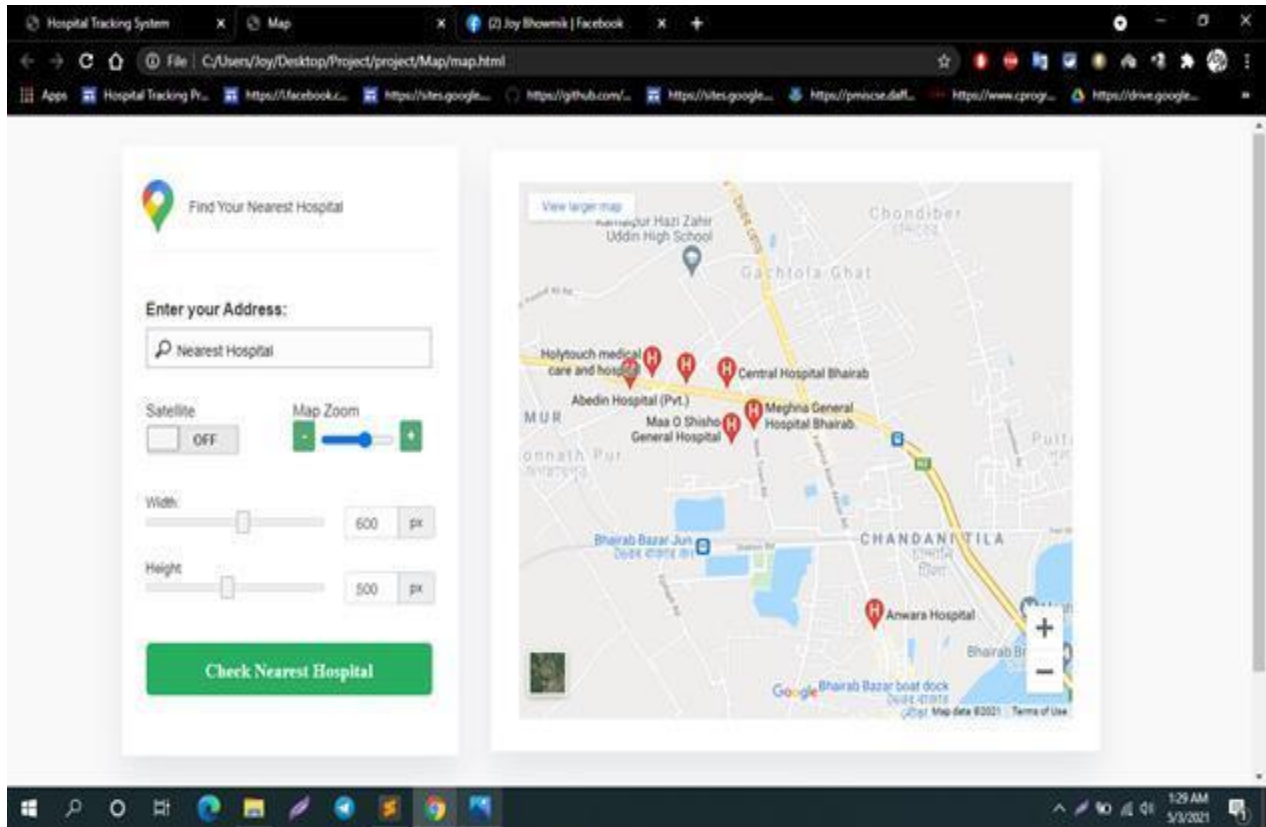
Hospital Tracking System × Map × (2) Joy Bhowmik | Facebook × +

File | C:/Users/Joy/Desktop/Project/project/Map/map.html

Apps Hospital Tracking Pr... https://facebook.c... https://sites.google... https://github.com/... https://sites.google... https://pmiscse.daff... https://www.cprogr... https://drive.google...

Find Your Nearest Hospital

Enter your Address:

Nearest Hospital

Satellite

OFF

Map Zoom

-

+

Width

600 px

Height

500 px

Check Nearest Hospital

View larger map

Kamalpur Hazi Zahir Uddin High School

Chondiber

Gachtola Ghat

Holytouch medical care and hospital

Central Hospital Bhairab

Abedin Hospital (Pvt.)

Meghna General Hospital Bhairab

Maa O Shisho General Hospital

MUR

onnath Pur

Pulta

Bhairab Bazar Jun

CHANDANITILA

Anwara Hospital

Bhairab Br

+

−

Google Bhairab Bazar boat dock

Map data ©2021 Terms of Use

1:29 AM 5/3/2021